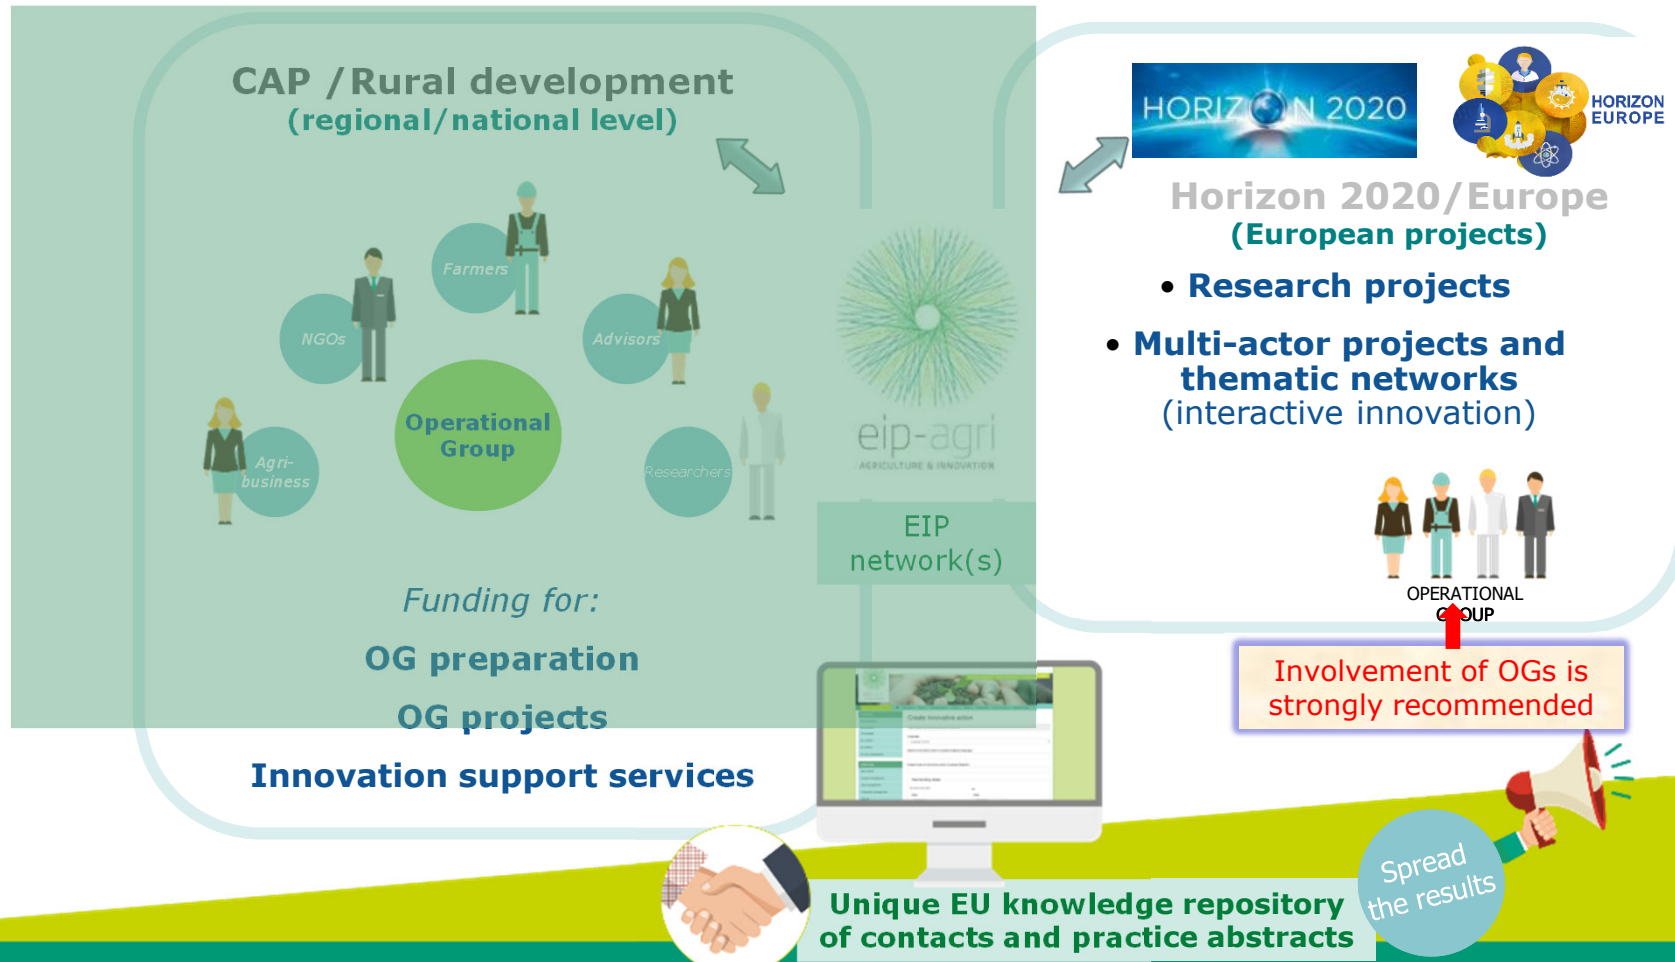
CAP / Rural development
(regional/national level)

Farmers

NGOs

Advisors

Operational Group

Agri-business

Researchers

eip-agri
AGRICULTURE & INNOVATION

EIP network(s)

Funding for:

OG preparation

OG projects

Innovation support services

HORIZON 2020

HORIZON EUROPE

Horizon 2020/Europe
(European projects)

• Research projects

• Multi-actor projects and thematic networks
(interactive innovation)

OPERATIONAL GROUP

Involvement of OGs is strongly recommended

Unique EU knowledge repository of contacts and practice abstracts

Spread the results